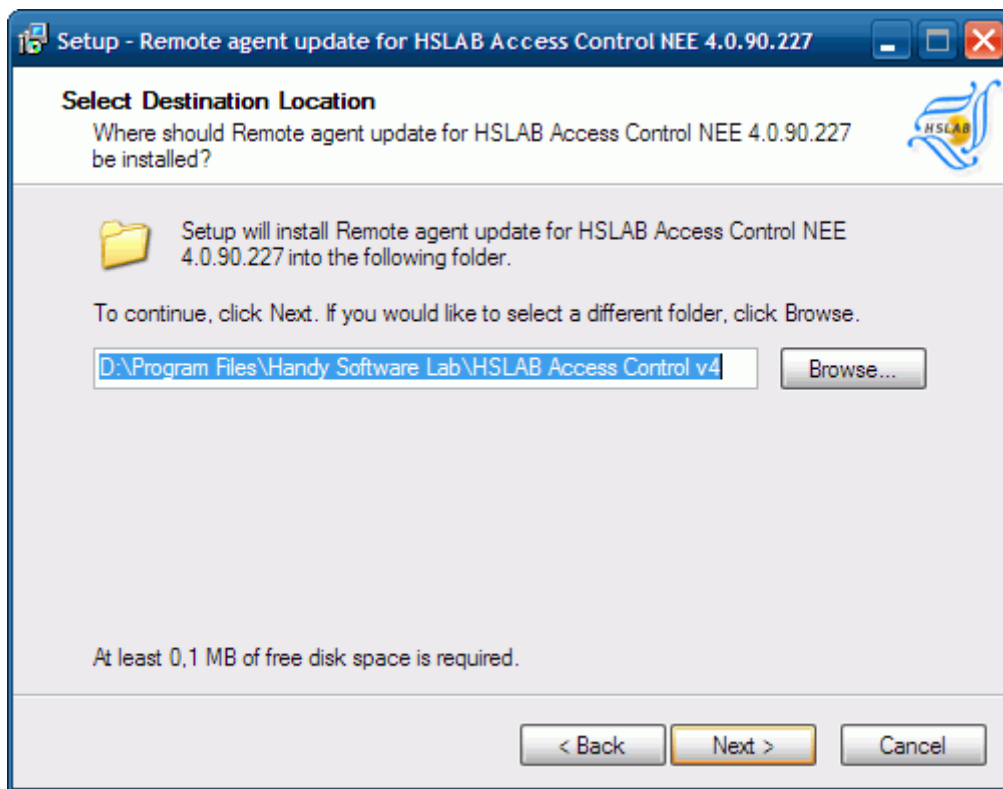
Setup - Remote agent update for HSLAB Access Control NEE 4.0.90.227

Select Destination Location
Where should Remote agent update for HSLAB Access Control NEE 4.0.90.227 be installed?

HSLAB

Setup will install Remote agent update for HSLAB Access Control NEE 4.0.90.227 into the following folder.

To continue, click Next. If you would like to select a different folder, click Browse.

D:\Program Files\Handy Software Lab\HSLAB Access Control v4

Browse...

At least 0,1 MB of free disk space is required.

< Back

Next >

Cancel